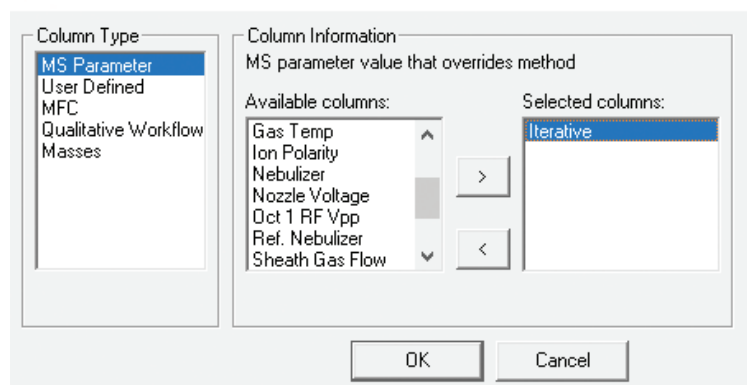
Column Type
MS Parameter
User Defined
MFC
Qualitative Workflow
Masses

Column Information
MS parameter value that overrides method

Available columns:
Gas Temp
Ion Polarity
Nebulizer
Nozzle Voltage
Oct 1 RF Vpp
Ref. Nebulizer
Sheath Gas Flow

>
<

Selected columns:
Iterative

OK
Cancel